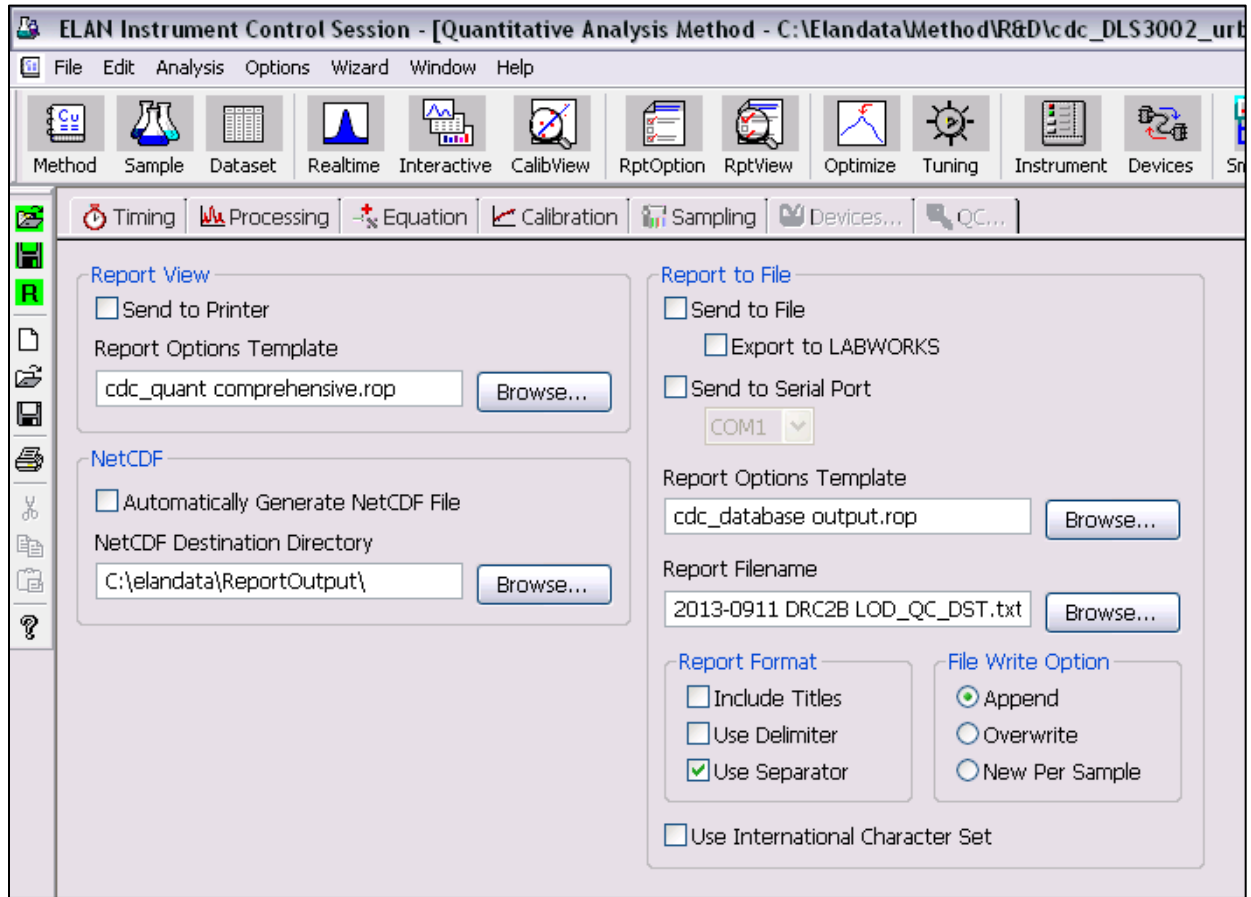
ELAN Instrument Control Session - [Quantitative Analysis Method - C:\Elandata\Method\R&D\cdc_DLS3002_urb

File Edit Analysis Options Wizard Window Help

Method Sample Dataset Realtime Interactive CalibView RptOption RptView Optimize Tuning Instrument Devices Sm

R

Timing Processing Equation Calibration Sampling Devices... QC...

Report View
Send to Printer
Report Options Template
cdc_quant comprehensive.rop
Browse...

NetCDF
Automatically Generate NetCDF File
NetCDF Destination Directory
C:\elandata\ReportOutput\
Browse...

Report to File
Send to File
Export to LABWORKS
Send to Serial Port
COM1
Report Options Template
cdc_database output.rop
Browse...
Report Filename
2013-0911 DRC2B LOD_QC_DST.txt
Browse...

Report Format
Include Titles
Use Delimiter
Use Separator

File Write Option
Append
Overwrite
New Per Sample

Use International Character Set